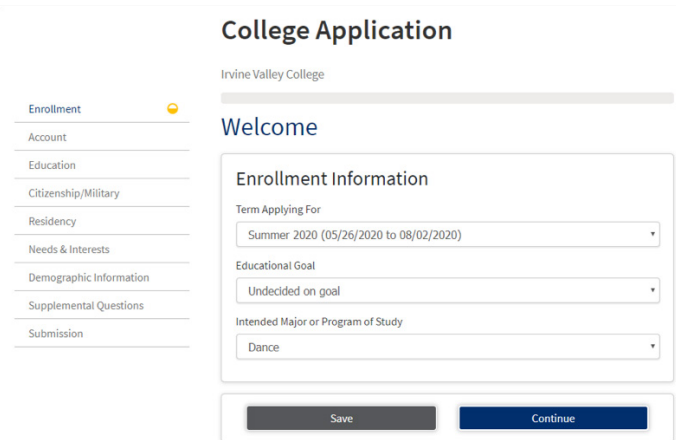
College Application

Irvine Valley College

Enrollment
Account
Education
Citizenship/Military
Residency
Needs & Interests
Demographic Information
Supplemental Questions
Submission

Welcome

Enrollment Information

Term Applying For
Summer 2020 (05/26/2020 to 08/02/2020)

Educational Goal
Undecided on goal

Intended Major or Program of Study
Dance

Save
Continue